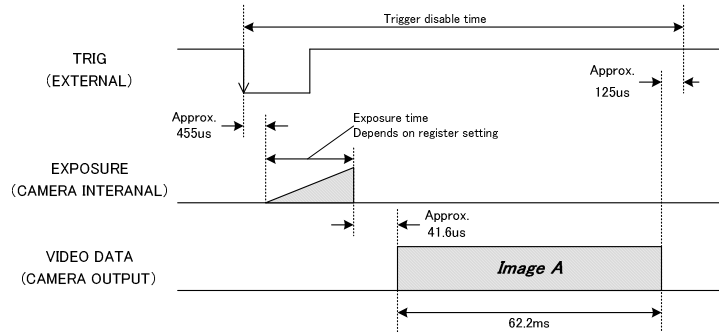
Trigger disable time

TRIG
(EXTERNAL)

Approx.
125us

Approx.
455us

Exposure time
Depends on register setting

EXPOSURE
(CAMERA INTERANAL)

Approx.
41.6us

VIDEO DATA
(CAMERA OUTPUT)

Image A

62.2ms